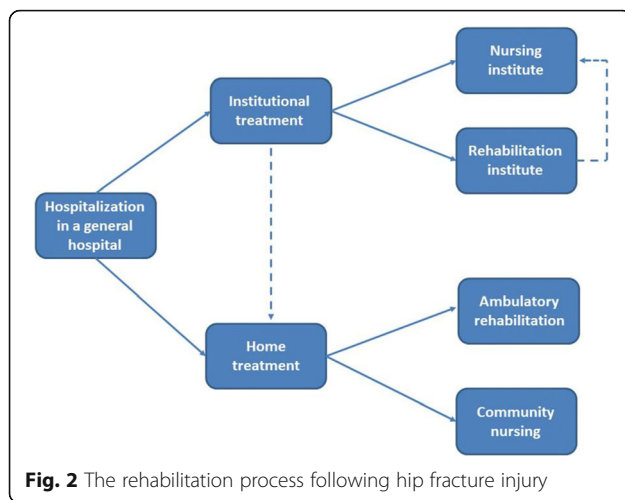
Hospitalization in a general hospital

Institutional treatment

Nursing institute

Rehabilitation institute

Home treatment

Ambulatory rehabilitation

Community nursing

**Fig. 2** The rehabilitation process following hip fracture injury